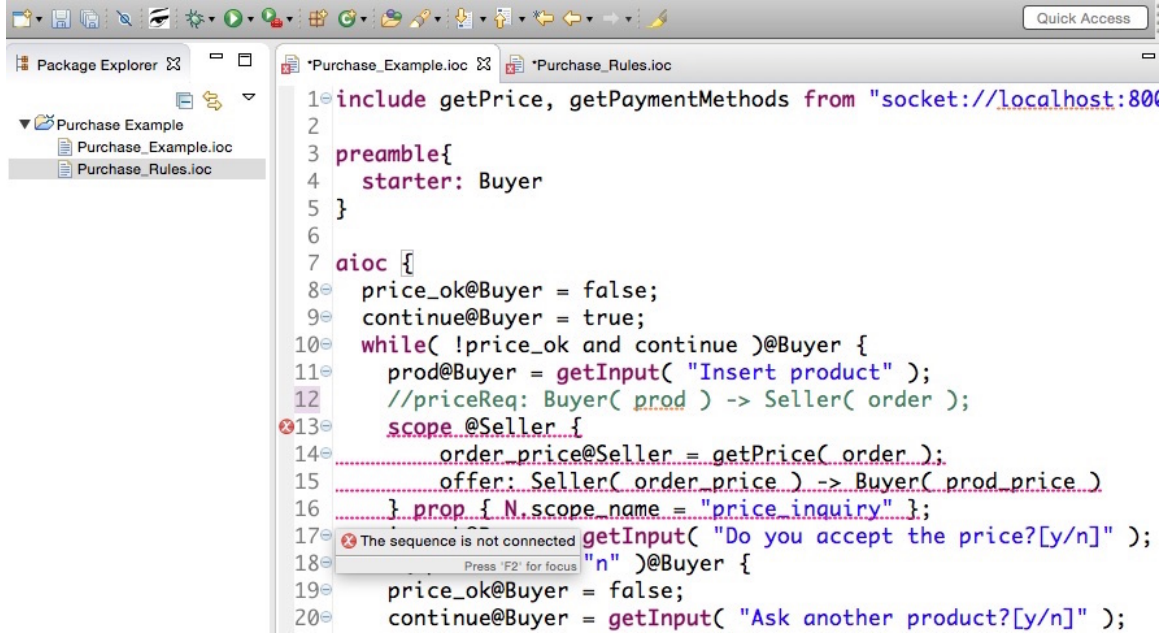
Quick Access

Package Explorer

Purchase Example
Purchase_Example.ioc
Purchase_Rules.ioc

*Purchase_Example.ioc *Purchase_Rules.ioc

1 include getPrice, getPaymentMethods from "socket://localhost:800
2
3 preamble{
4 starter: Buyer
5 }
6
7 aioc {
8 price_ok@Buyer = false;
9 continue@Buyer = true;
10 while( !price_ok and continue )@Buyer {
11 prod@Buyer = getInput( "Insert product" );
12 //priceReq: Buyer( prod ) -> Seller( order );
13 scope @Seller {
14 order_price@Seller = getPrice( order );
15 offer: Seller( order_price ) -> Buyer( prod_price )
16 } prop { N.scope_name = "price_inquiry" };
17 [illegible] getInput( "Do you accept the price?[y/n]" );
18 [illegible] "n" )@Buyer {
19 price_ok@Buyer = false;
20 continue@Buyer = getInput( "Ask another product?[y/n]" );

The sequence is not connected
Press 'F2' for focus